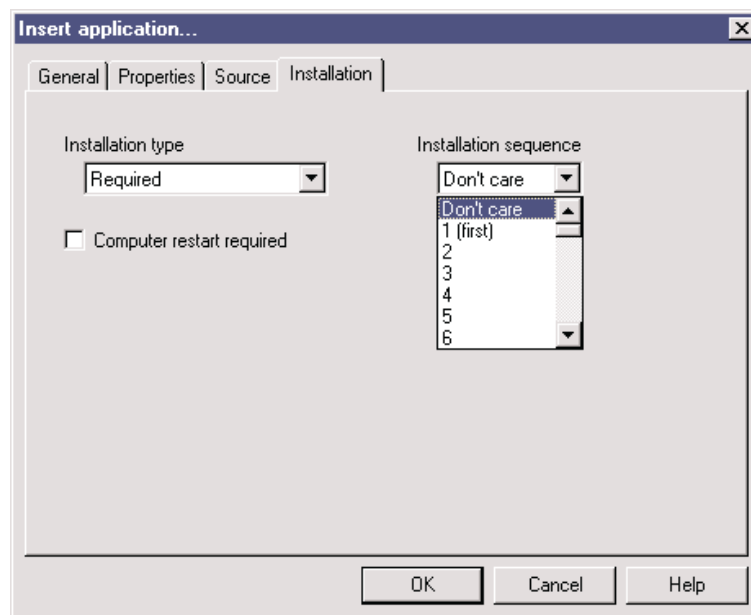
Insert application...

General | Properties | Source | Installation

Installation type
Required

Computer restart required

Installation sequence
Don't care
Don't care
1 (first)
2
3
4
5
6

OK
Cancel
Help